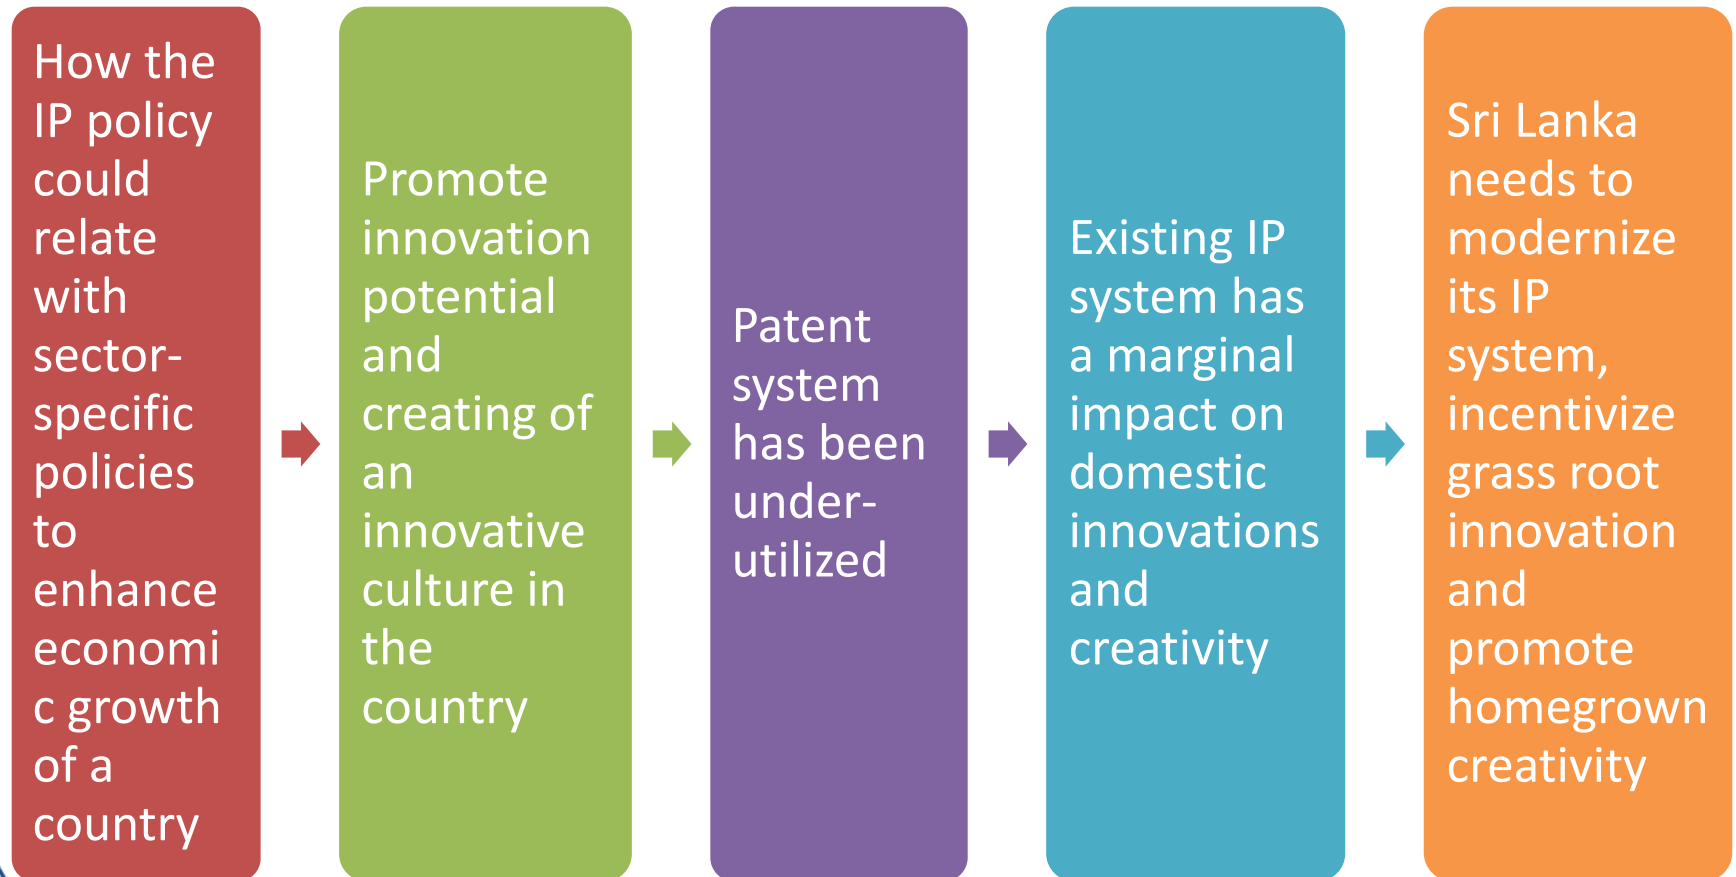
How the IP policy could relate with sector-specific policies to enhance economi c growth of a country

Promote innovation potential and creating of an innovative culture in the country

Patent system has been under-utilized

Existing IP system has a marginal impact on domestic innovations and creativity

Sri Lanka needs to modernize its IP system, incentivize grass root innovation and promote homegrown creativity